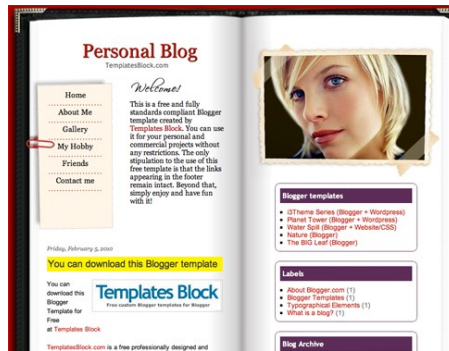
Personal Blog
TemplatesBlock.com

Home
About Me
Gallery
My Hobby
Friends
Contact me

Welcome!

This is a free and fully standards compliant Blogger template created by Templates Block. You can use it for your personal and commercial projects without any restrictions. The only stipulation to the use of this free template is that the links appearing in the footer remain intact. Beyond that, simply enjoy and have fun with it!

Friday, February 5, 2010

You can download this Blogger template

You can download this Blogger Template for Free at Templates Block

Templates Block
Free custom Blogger templates for Blogger

TemplatesBlock.com is a free professionally designed and

Blogger templates

i3Theme Series (Blogger + Wordpress)
Planet Tower (Blogger + Wordpress)
Water Spill (Blogger + Website/CSS)
Nature (Blogger)
The BIG Leaf (Blogger)

Labels

About Blogger.com (1)
Blogger Templates (1)
Typographical Elements (1)
What is a blog? (1)

Blog Archive